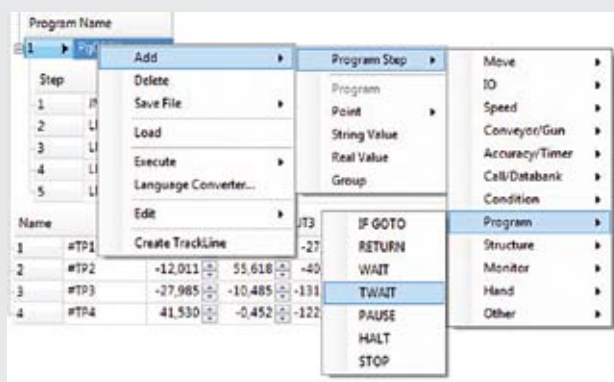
Program Name

1 Prg

Step

1 J

2 L

3 L

4 L

5 L

Name

1 #TP1

2 #TP2 -12,011 55,618 -40

3 #TP3 -27,985 -10,485 -131

4 #TP4 41,530 -0,452 -122

UT3

-27

Add
Delete
Save File
Load
Execute
Language Converter...
Edit
Create TrackLine

Program Step
Program
Point
String Value
Real Value
Group

Move
IO
Speed
Conveyor/Gun
Accuracy/Timer
Call/Databank
Condition
Program
Structure
Monitor
Hand
Other

IF GOTO
RETURN
WAIT
TWAIT
PAUSE
HALT
STOP